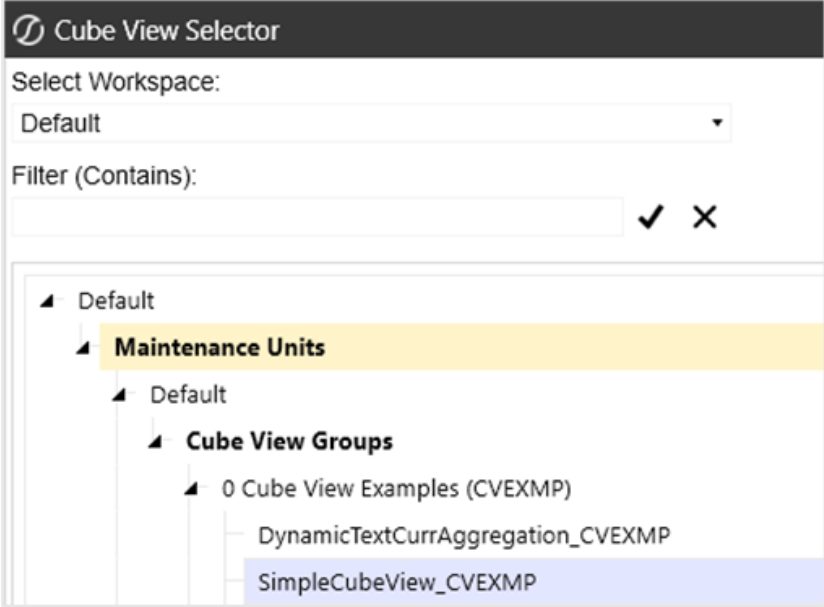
Cube View Selector

Select Workspace:

Default

Filter (Contains):

Default

Maintenance Units

Default

Cube View Groups

0 Cube View Examples (CVEXMP)

DynamicTextCurrAggregation_CVEXMP

SimpleCubeView_CVEXMP